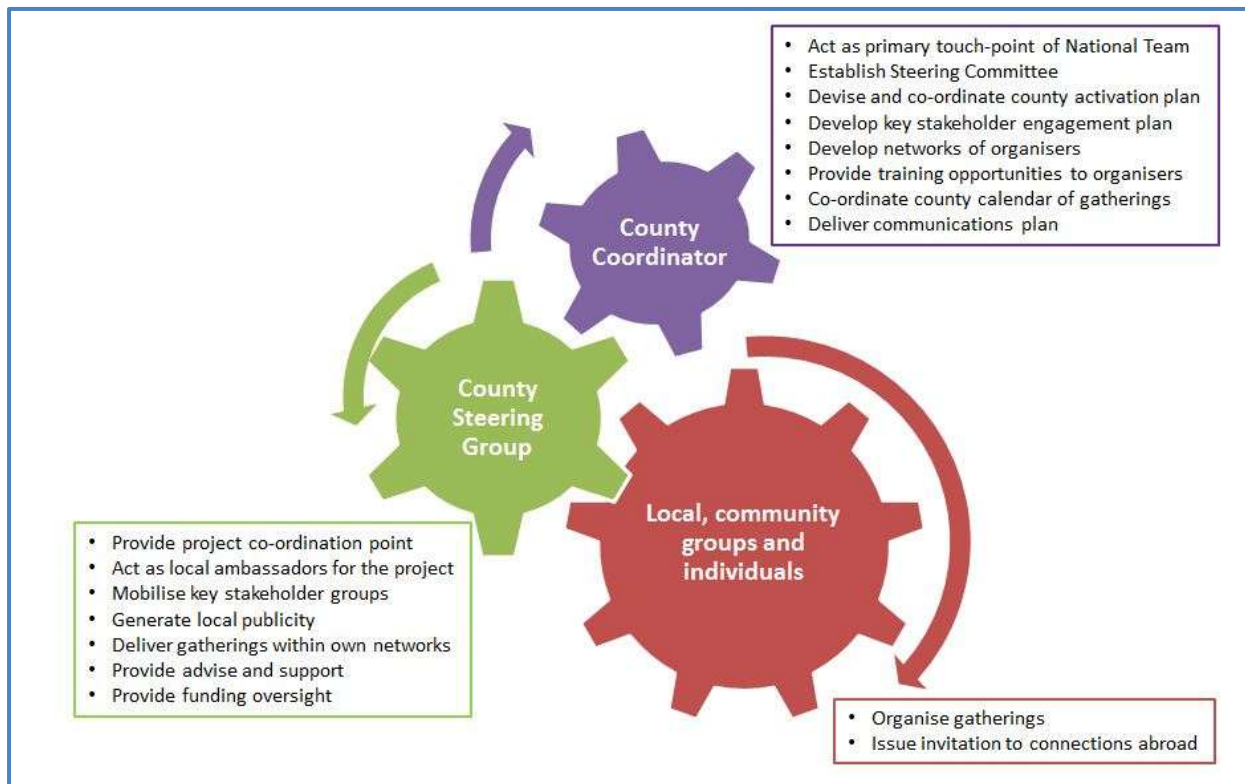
- Act as primary touch-point of National Team
- Establish Steering Committee
- Devise and co-ordinate county activation plan
- Develop key stakeholder engagement plan
- Develop networks of organisers
- Provide training opportunities to organisers
- Co-ordinate county calendar of gatherings
- Deliver communications plan

County Coordinator

County Steering Group

Local, community groups and individuals

- Provide project co-ordination point
- Act as local ambassadors for the project
- Mobilise key stakeholder groups
- Generate local publicity
- Deliver gatherings within own networks
- Provide advise and support
- Provide funding oversight

- Organise gatherings
- Issue invitation to connections abroad